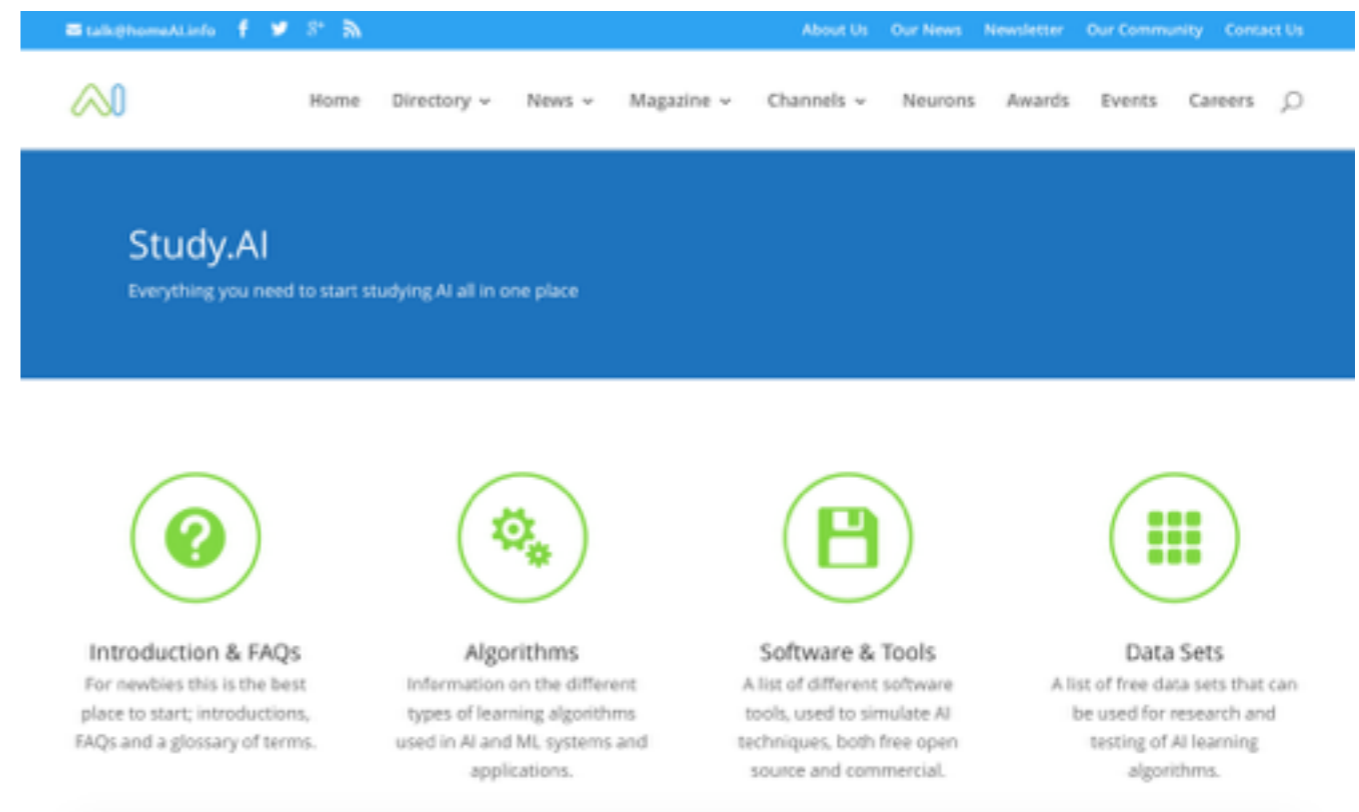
talk@homeAI.info

About Us Our News Newsletter Our Community Contact Us

AI

Home Directory News Magazine Channels Neurons Awards Events Careers

Study.AI

Everything you need to start studying AI all in one place

Introduction & FAQs

For newbies this is the best place to start; introductions, FAQs and a glossary of terms.

Algorithms

Information on the different types of learning algorithms used in AI and ML systems and applications.

Software & Tools

A list of different software tools, used to simulate AI techniques, both free open source and commercial.

Data Sets

A list of free data sets that can be used for research and testing of AI learning algorithms.